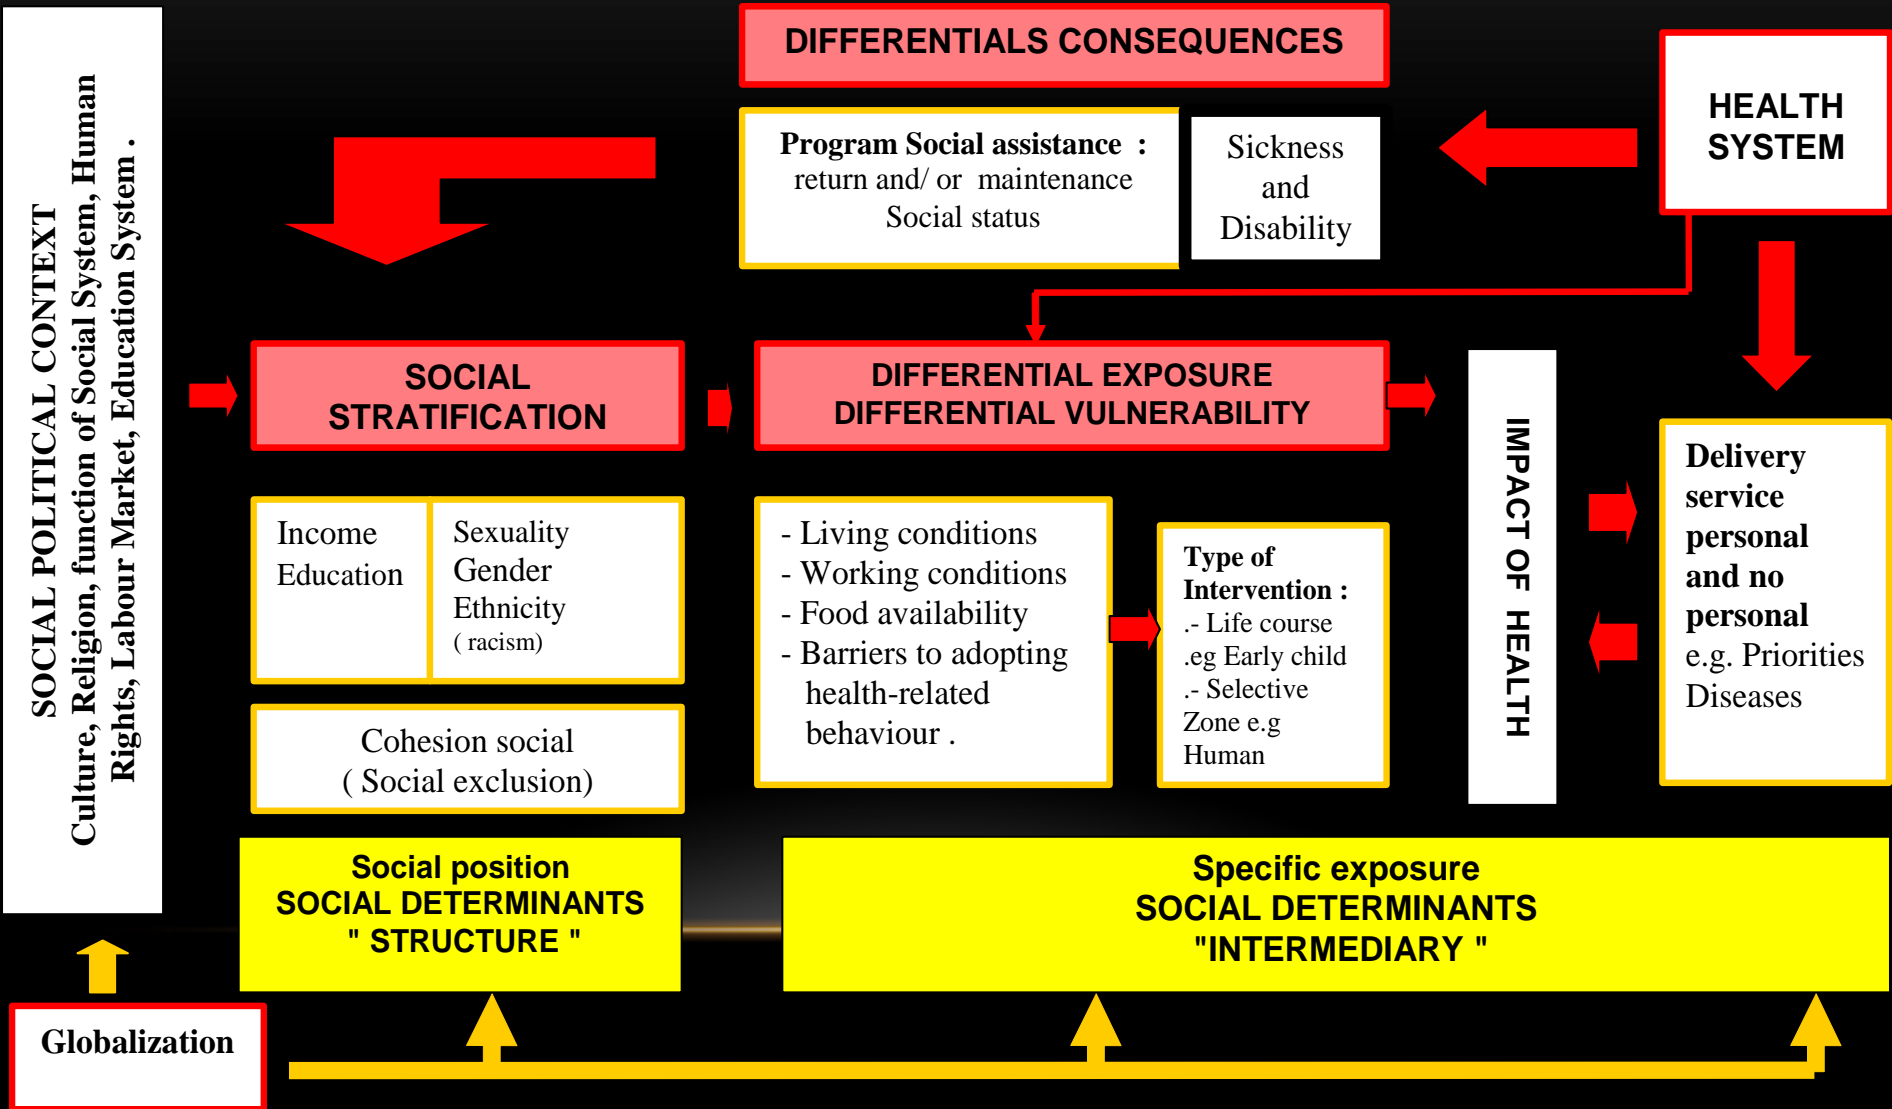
SOCIAL POLITICAL CONTEXT
Culture, Religion, function of Social System, Human Rights, Labour Market, Education System .

DIFFERENTIALS CONSEQUENCES

Program Social assistance : return and/ or maintenance Social status

Sickness and Disability

HEALTH SYSTEM

SOCIAL STRATIFICATION

DIFFERENTIAL EXPOSURE DIFFERENTIAL VULNERABILITY

IMPACT OF HEALTH

Income
Education

Sexuality
Gender
Ethnicity
( racism)

Cohesion social
( Social exclusion)

- Living conditions
- Working conditions
- Food availability
- Barriers to adopting health-related behaviour .

Type of Intervention :
.- Life course .eg Early child
.- Selective Zone e.g Human

Delivery service personal and no personal e.g. Priorities Diseases

Social position
SOCIAL DETERMINANTS
" STRUCTURE "

Specific exposure
SOCIAL DETERMINANTS
"INTERMEDIARY "

Globalization